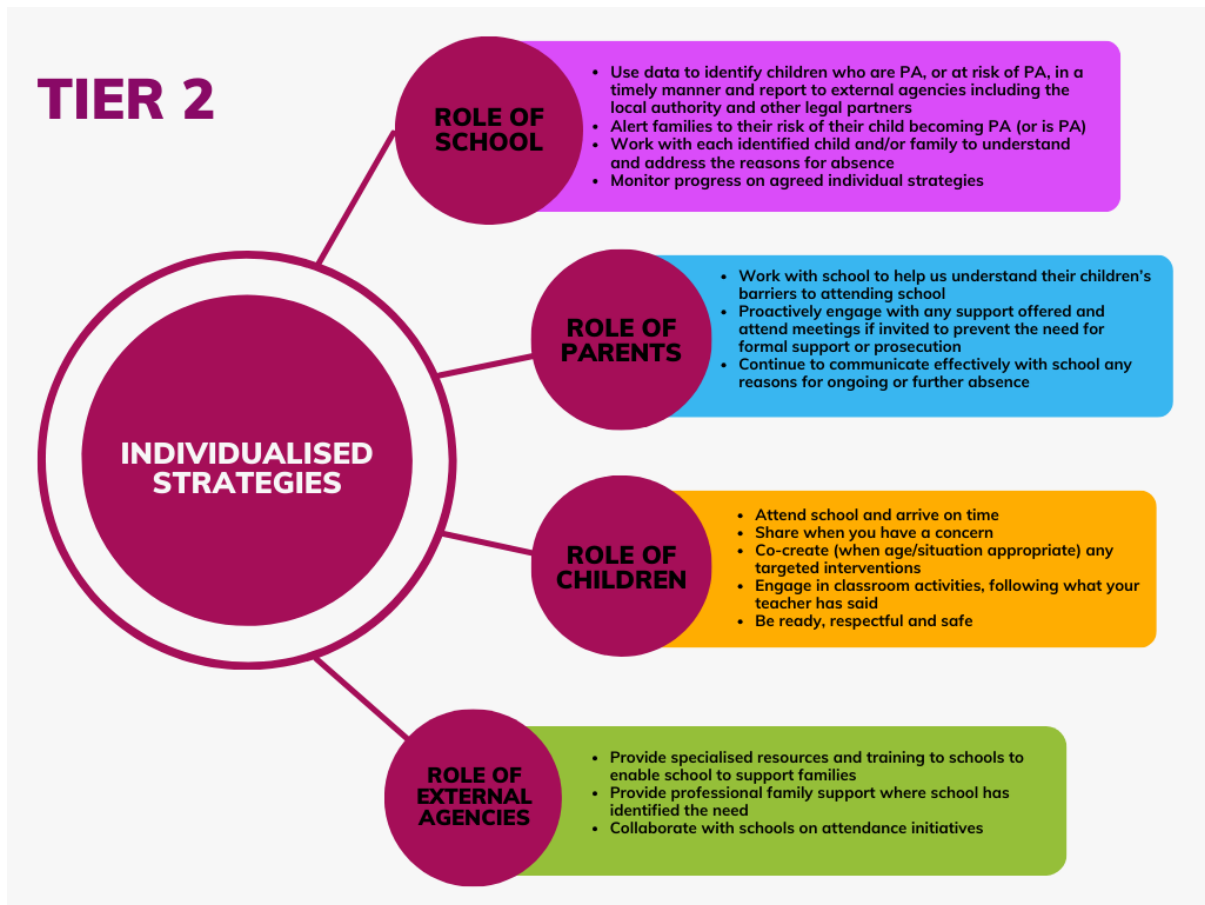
TIER 2

INDIVIDUALISED STRATEGIES

ROLE OF SCHOOL

- Use data to identify children who are PA, or at risk of PA, in a timely manner and report to external agencies including the local authority and other legal partners
- Alert families to their risk of their child becoming PA (or is PA)
- Work with each identified child and/or family to understand and address the reasons for absence
- Monitor progress on agreed individual strategies

ROLE OF PARENTS

- Work with school to help us understand their children's barriers to attending school
- Proactively engage with any support offered and attend meetings if invited to prevent the need for formal support or prosecution
- Continue to communicate effectively with school any reasons for ongoing or further absence

ROLE OF CHILDREN

- Attend school and arrive on time
- Share when you have a concern
- Co-create (when age/situation appropriate) any targeted interventions
- Engage in classroom activities, following what your teacher has said
- Be ready, respectful and safe

ROLE OF EXTERNAL AGENCIES

- Provide specialised resources and training to schools to enable school to support families
- Provide professional family support where school has identified the need
- Collaborate with schools on attendance initiatives